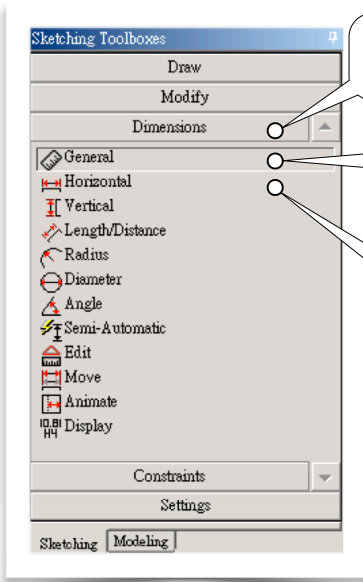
Sketching Toolboxes

Draw

Modify

Dimensions

General

Horizontal

Vertical

Length/Distance

Radius

Diameter

Angle

Semi-Automatic

Edit

Move

Animate

Display

Constraints

Settings

Sketching Modeling